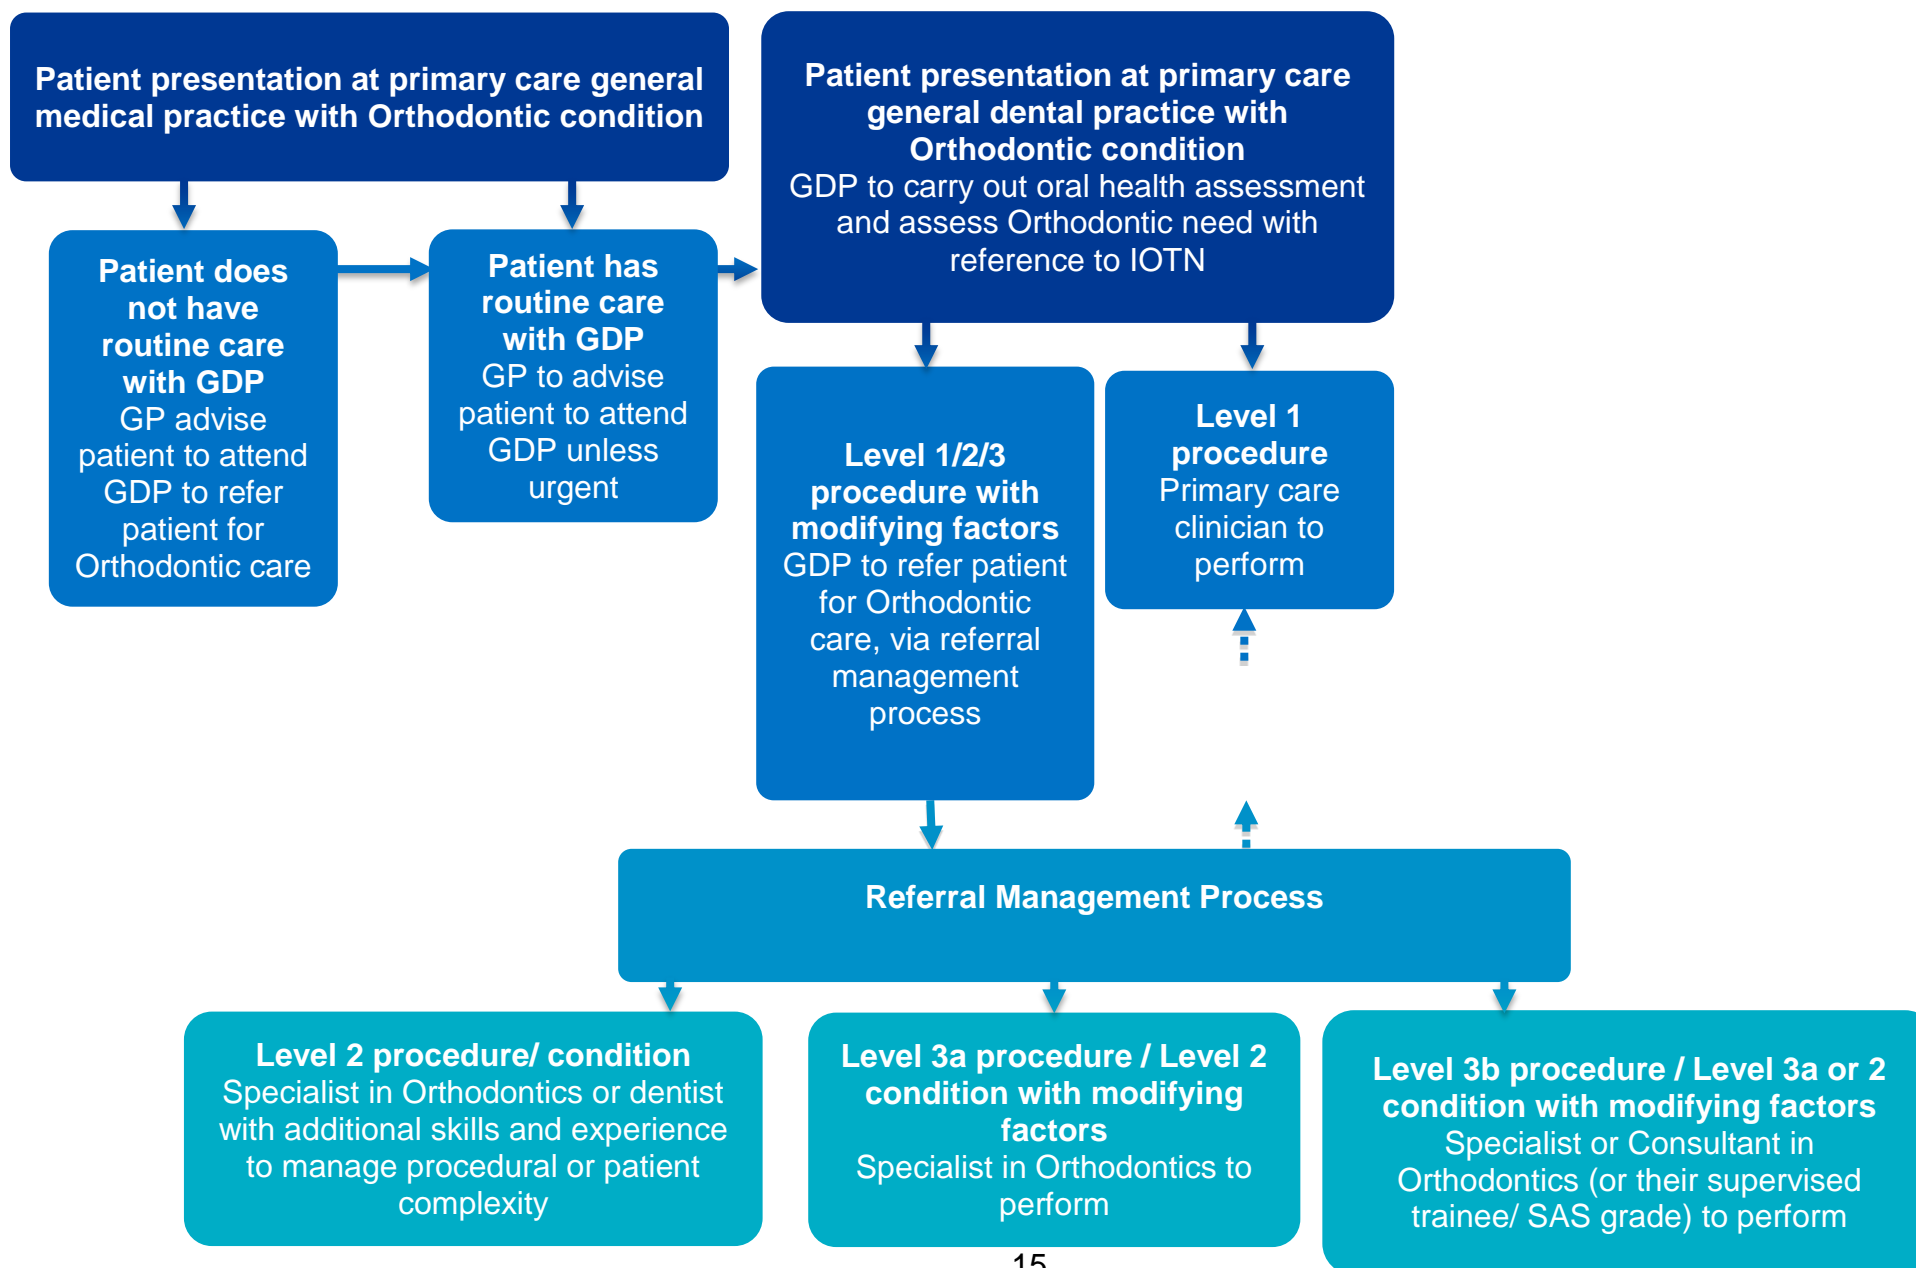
Patient presentation at primary care general medical practice with Orthodontic condition

Patient does not have routine care with GDP
GP advise patient to attend GDP to refer patient for Orthodontic care

Patient has routine care with GDP
GP to advise patient to attend GDP unless urgent

Patient presentation at primary care general dental practice with Orthodontic condition
GDP to carry out oral health assessment and assess Orthodontic need with reference to IOTN

Level 1/2/3 procedure with modifying factors
GDP to refer patient for Orthodontic care, via referral management process

Level 1 procedure
Primary care clinician to perform

Referral Management Process

Level 2 procedure/ condition
Specialist in Orthodontics or dentist with additional skills and experience to manage procedural or patient complexity

Level 3a procedure / Level 2 condition with modifying factors
Specialist in Orthodontics to perform

Level 3b procedure / Level 3a or 2 condition with modifying factors
Specialist or Consultant in Orthodontics (or their supervised trainee/ SAS grade) to perform

15